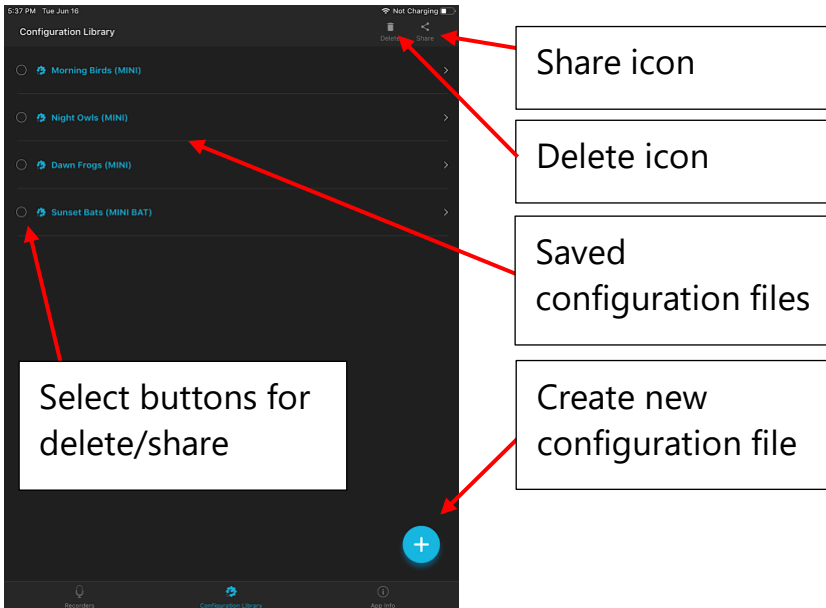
5:37 PM Tue Jun 16

Not Charging

Configuration Library

Delete Share

Morning Birds (MINI)

Night Owls (MINI)

Dawn Frogs (MINI)

Sunset Bats (MINI BAT)

+

Recorders Configuration Library App Info

Share icon

Delete icon

Saved configuration files

Select buttons for delete/share

Create new configuration file